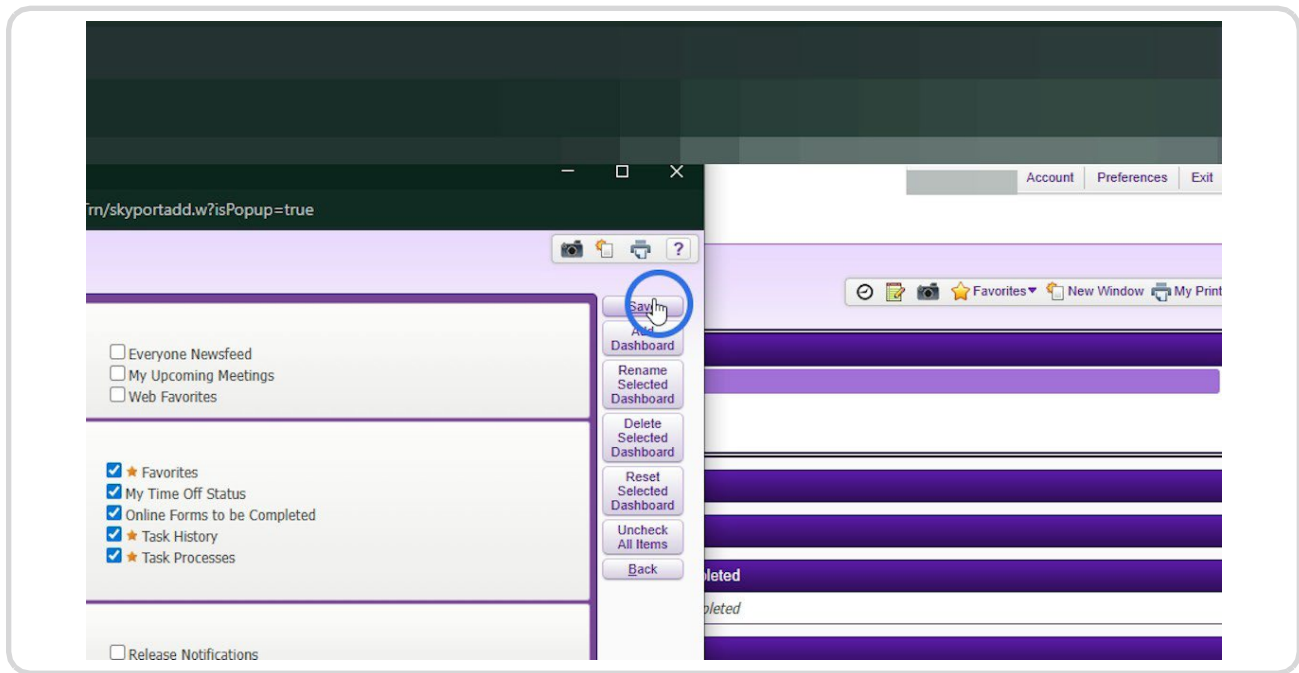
Trn/skyportadd.w?isPopup=true

Account | Preferences | Exit

Favorites New Window My Print

Save

Add Dashboard

Rename Selected Dashboard

Delete Selected Dashboard

Reset Selected Dashboard

Uncheck All Items

Back

Everyone Newsfeed
My Upcoming Meetings
Web Favorites

★ Favorites
My Time Off Status
Online Forms to be Completed
★ Task History
★ Task Processes

Release Notifications

pleted

pleted